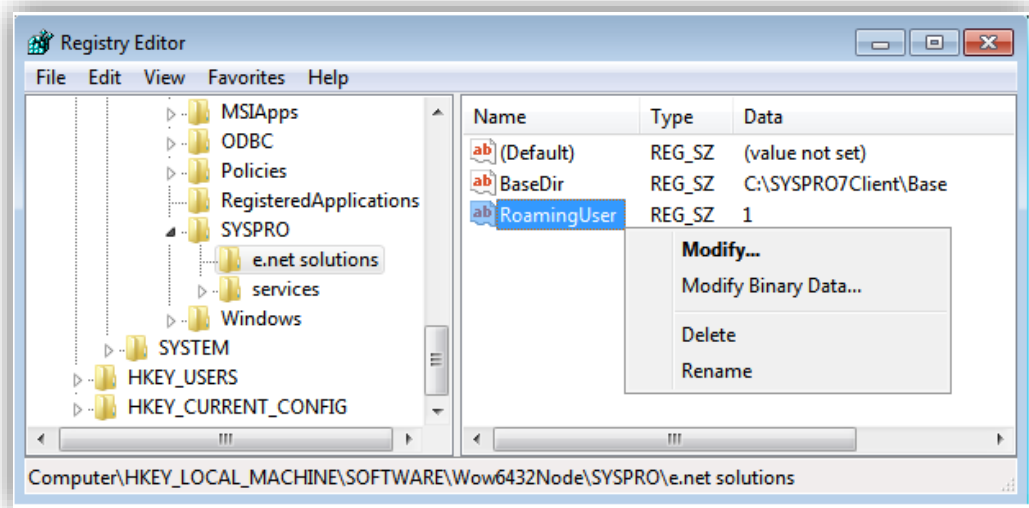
Registry Editor

File Edit View Favorites Help

MSIApps
ODBC
Policies
RegisteredApplications
SYSPRO
e.net solutions
services
Windows
SYSTEM
HKEY_USERS
HKEY_CURRENT_CONFIG

| Name | Type | Data |
|---|---|---|
| (Default) | REG_SZ | (value not set) |
| BaseDir | REG_SZ | C:\SYSPRO7Client\Base |
| RoamingUser | REG_SZ | 1 |

Modify...
Modify Binary Data...
Delete
Rename

Computer\HKEY_LOCAL_MACHINE\SOFTWARE\Wow6432Node\SYSPRO\e.net solutions